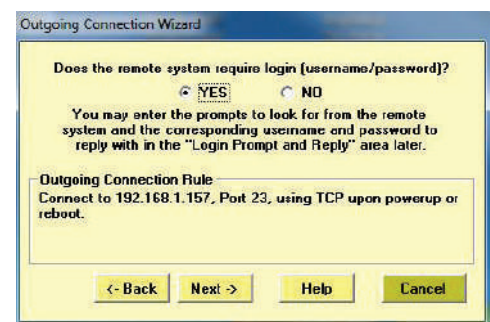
Outgoing Connection Wizard

Does the remote system require login (username/password)?

YES NO

You may enter the prompts to look for from the remote system and the corresponding username and password to reply with in the "Login Prompt and Reply" area later.

Outgoing Connection Rule

Connect to 192.168.1.157, Port 23, using TCP upon powerup or reboot.

<- Back Next -> Help Cancel